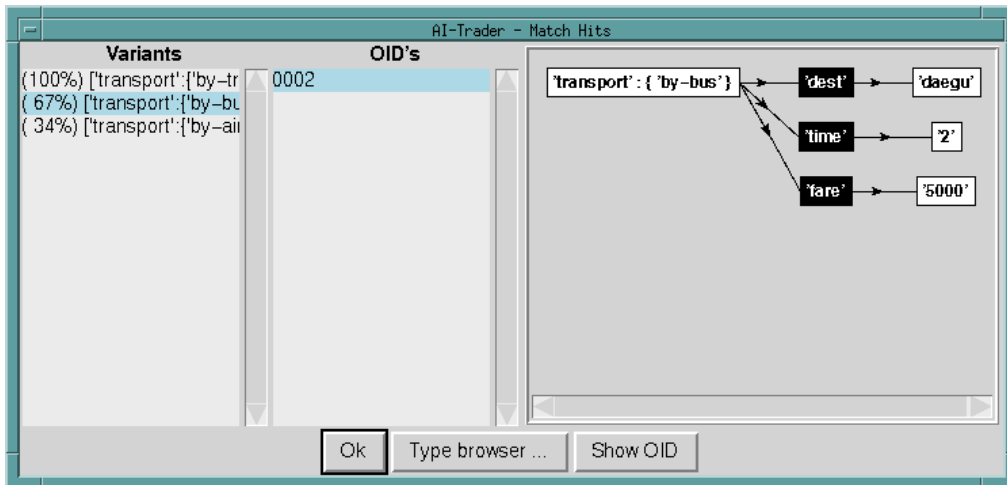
AI-Trader - Match Hits

Variants

(100%) ['transport':{'by-tr
( 67%) ['transport':{'by-bu
( 34%) ['transport':{'by-ai

OID's

0002

'transport' : { 'by-bus' }
'dest'
'daegu'
'time'
'2'
'fare'
'5000'

Ok
Type browser ...
Show OID